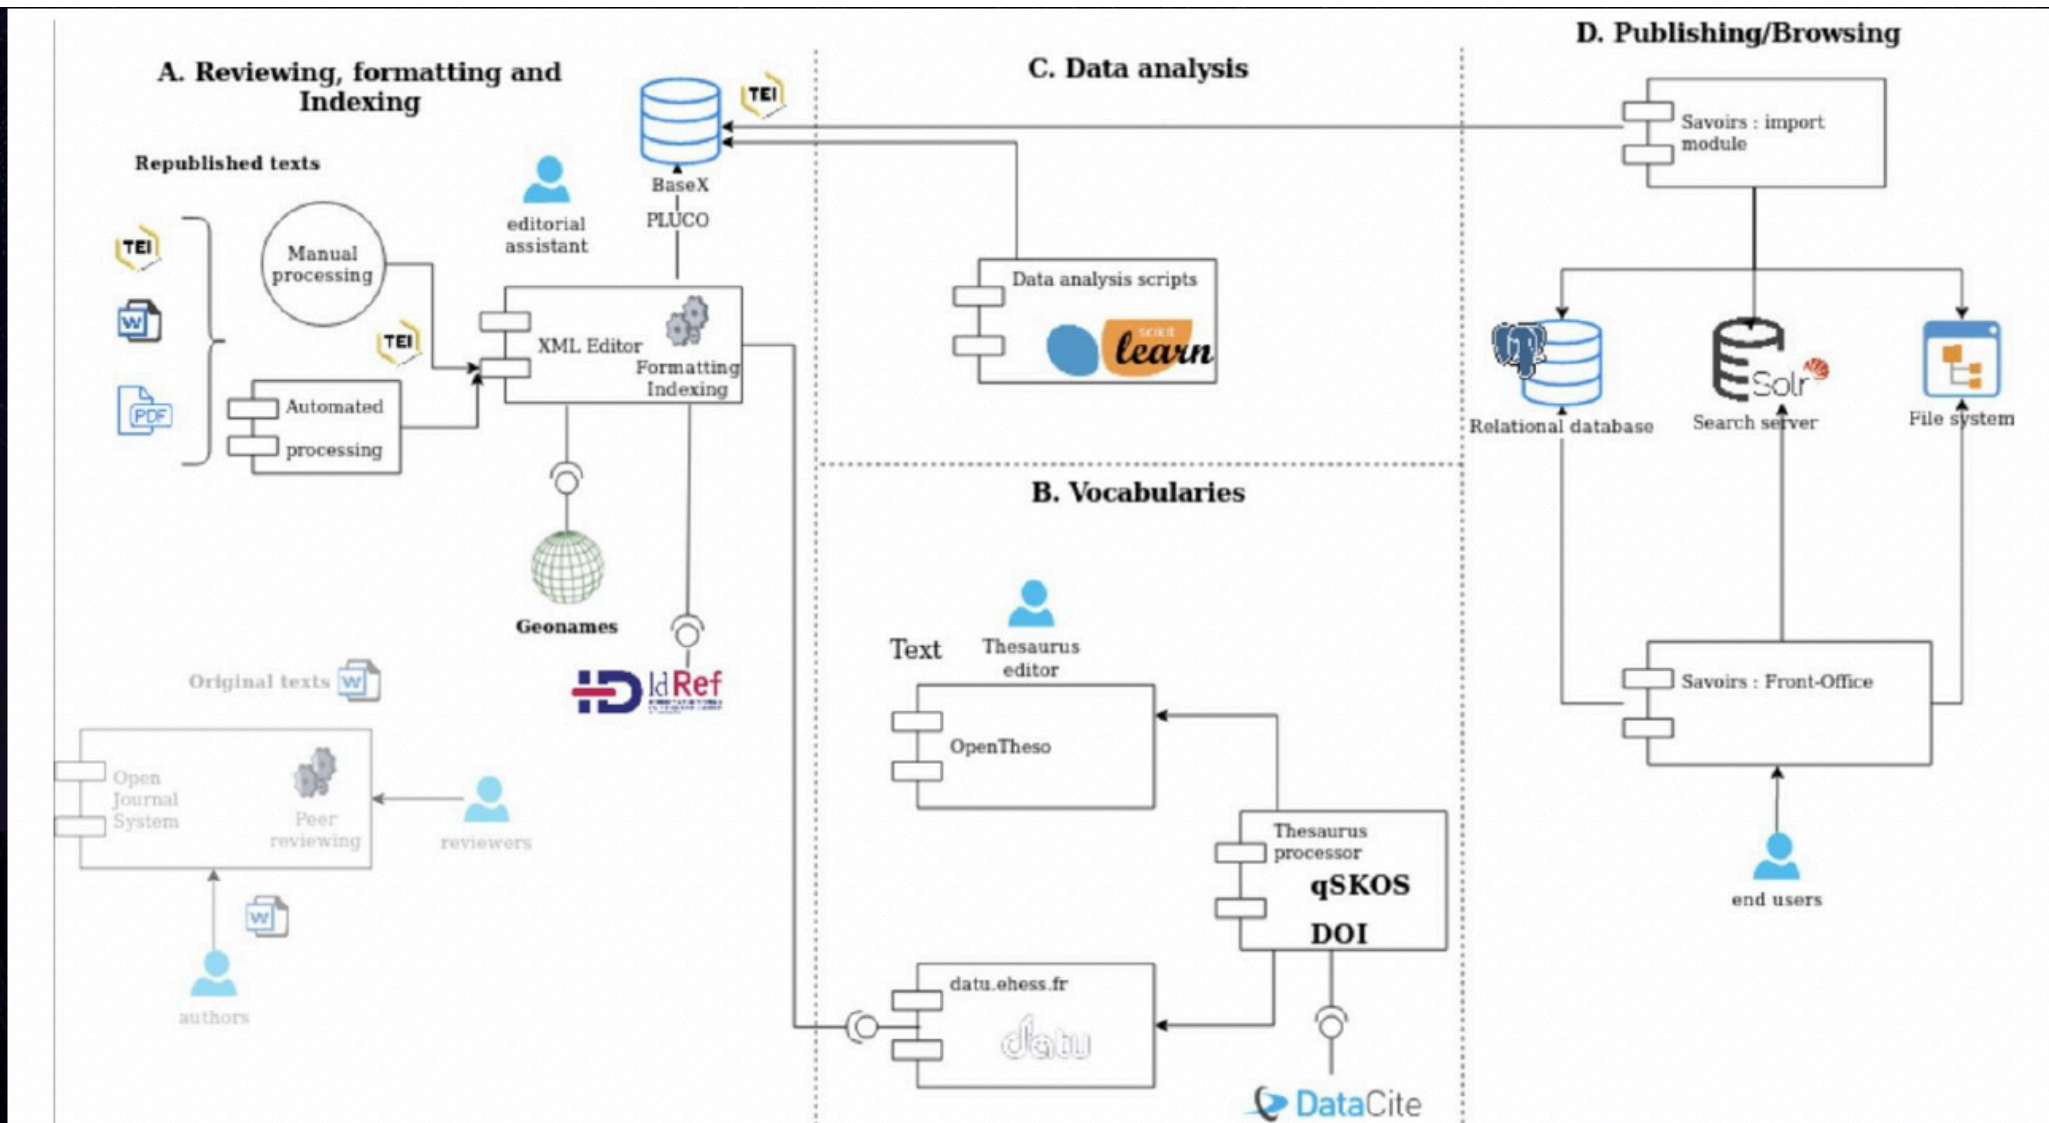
A. Reviewing, formatting and Indexing

Republished texts

TEI

W

PDF

Manual processing

TEI

Automated processing

editorial assistant

TEI

BaseX

PLUCO

XML Editor

Formatting Indexing

Geonames

IdRef

Original texts

W

Open Journal System

Peer reviewing

reviewers

W

authors

C. Data analysis

Data analysis scripts

scikit learn

B. Vocabularies

Text

Thesaurus editor

OpenTheso

Thesaurus processor

qSKOS

DOI

datu.ehess.fr

datu

DataCite

D. Publishing/Browsing

Savoirs : import module

Relational database

Solr

Search server

File system

Savoirs : Front-Office

end users